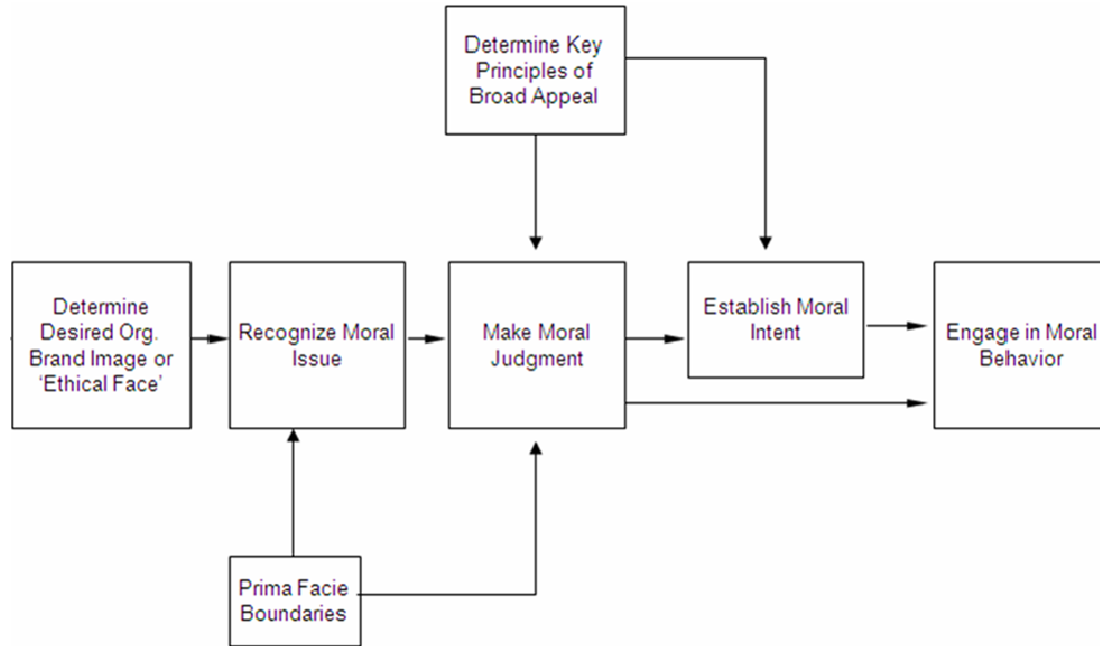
Determine Key Principles of Broad Appeal

Determine Desired Org. Brand Image or 'Ethical Face'

Recognize Moral Issue

Make Moral Judgment

Establish Moral Intent

Engage in Moral Behavior

Prima Facie Boundaries